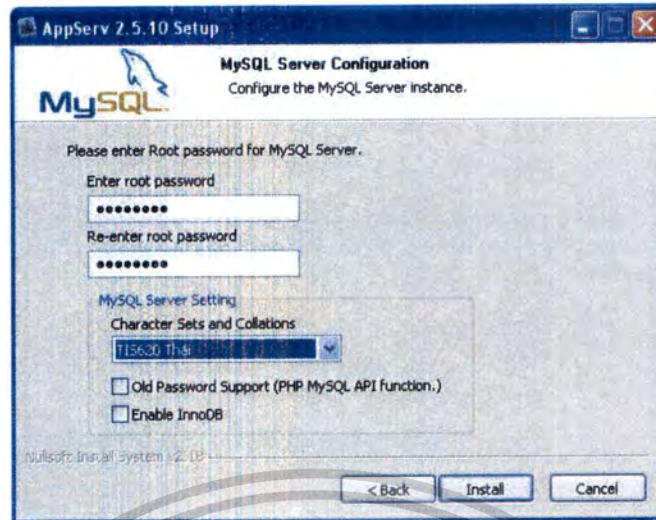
AppServ 2.5.10 Setup

MySQL

MySQL Server Configuration

Configure the MySQL Server instance.

Please enter Root password for MySQL Server.

Enter root password

•••••••••

Re-enter root password

•••••••••

MySQL Server Setting

Character Sets and Collations

TIS620 Thai

Old Password Support (PHP MySQL API function.)

Enable InnoDB

Nullsoft Install System v2.18

< Back

Install

Cancel